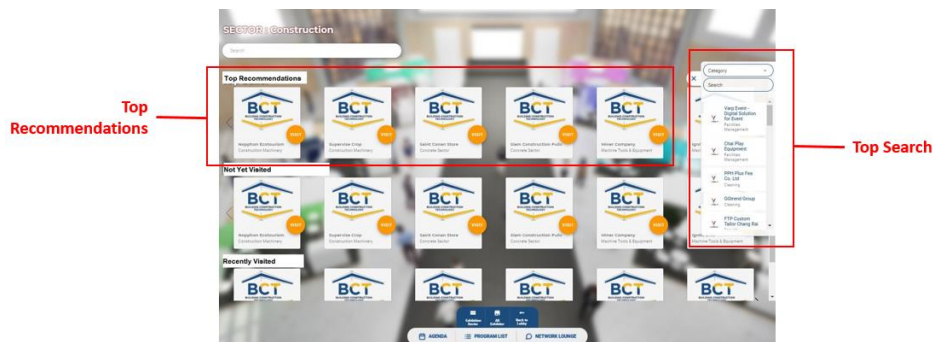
SECTOR | Construction

Search

Top Recommendations

Top Recommendations

BCT BUILDING CONSTRUCTION TECHNOLOGY
VISIT
Nagathon Ecotourism
Construction Machinery

BCT BUILDING CONSTRUCTION TECHNOLOGY
VISIT
Supervise Corp
Construction Machinery

BCT BUILDING CONSTRUCTION TECHNOLOGY
VISIT
Saint Conan Store
Concrete Sector

BCT BUILDING CONSTRUCTION TECHNOLOGY
VISIT
Giant Construction Public
Concrete Sector

BCT BUILDING CONSTRUCTION TECHNOLOGY
VISIT
Hiner Company
Machine Tools & Equipment

Not Yet Visited

BCT BUILDING CONSTRUCTION TECHNOLOGY
VISIT
Nagathon Ecotourism
Construction Machinery

BCT BUILDING CONSTRUCTION TECHNOLOGY
VISIT
Supervise Corp
Construction Machinery

BCT BUILDING CONSTRUCTION TECHNOLOGY
VISIT
Saint Conan Store
Concrete Sector

BCT BUILDING CONSTRUCTION TECHNOLOGY
VISIT
Giant Construction Public
Concrete Sector

BCT BUILDING CONSTRUCTION TECHNOLOGY
VISIT
Hiner Company
Machine Tools & Equipment

Machine Tools & Equipment

Recently Visited

BCT
BCT
BCT
BCT
BCT
BCT

Category
Search
Vasp Event - Digital Solution for Event
Facilities Management
Chat Play Equipment
Facilities Management
PPH Plus Fex Co. Ltd
Cleaning
SGtrend Group
Cleaning
FTP Custom Tailor Chang Rai
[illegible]

Top Search

Exhibition Sector
All Exhibitors
Back to Lobby

AGENDA
PROGRAM LIST
NETWORK LOUNGE